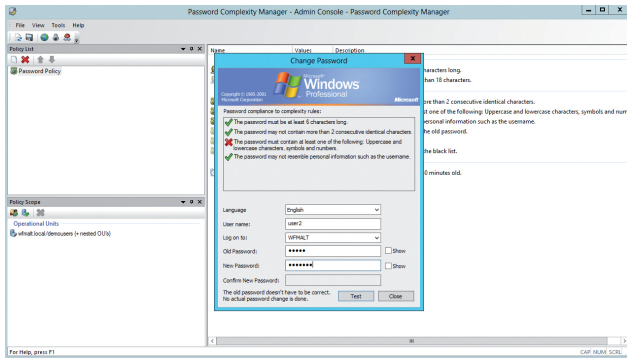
Password Complexity Manager - Admin Console - Password Complexity Manager

File View Tools Help

Policy List

Password Policy

Name Values Description

characters long.
han 18 characters.
ore than 2 consecutive identical characters.
t one of the following: Uppercase and lowercase characters, symbols and num
ersonal information such as the username.
e old password.
e black list.
0 minutes old.

Change Password

Copyright © 1985-2001 Microsoft Corporation

Microsoft Windows Professional

Microsoft

Password compliance to complexity rules:

The password must be at least 6 characters long.

The password may not contain more than 2 consecutive identical characters.

The password must contain at least one of the following: Uppercase and lowercase characters, symbols and numbers.

The password may not resemble personal information such as the username.

Language English

User name: user2

Log on to: WPMALT

Old Password: ••••• Show

New Password: •••••••• Show

Confirm New Password:

The old password doesn't have to be correct. No actual password change is done.

Test Close

Policy Scope

Operational Units

wpmalt.local/demousers (+ nested OU's)

For Help, press F1

CAP NUM SCRL